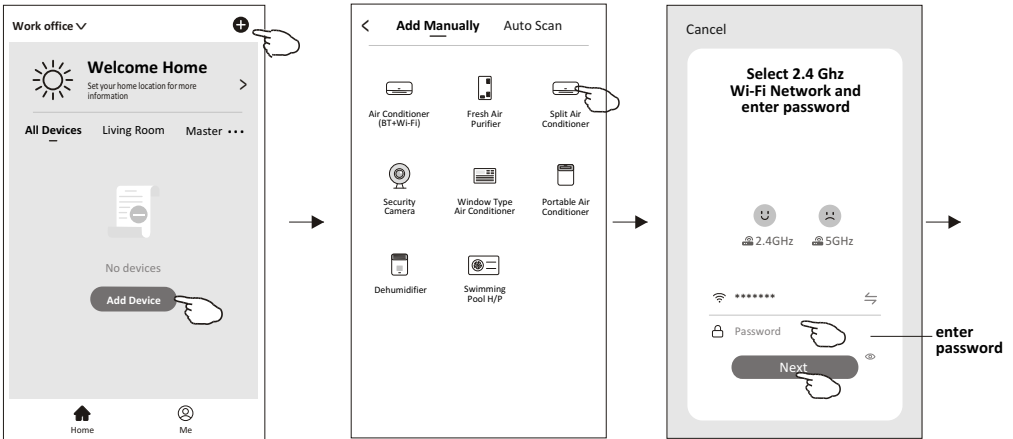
Work office

Welcome Home

Set your home location for more information

All Devices Living Room Master ···

No devices

Add Device

Home Me

Add Manually Auto Scan

Air Conditioner (BT+Wi-Fi)

Fresh Air Purifier

Split Air Conditioner

Security Camera

Window Type Air Conditioner

Portable Air Conditioner

Dehumidifier

Swimming Pool H/P

Cancel

Select 2.4 Ghz Wi-Fi Network and enter password

2.4GHz 5GHz

*******

Password

Next

enter password